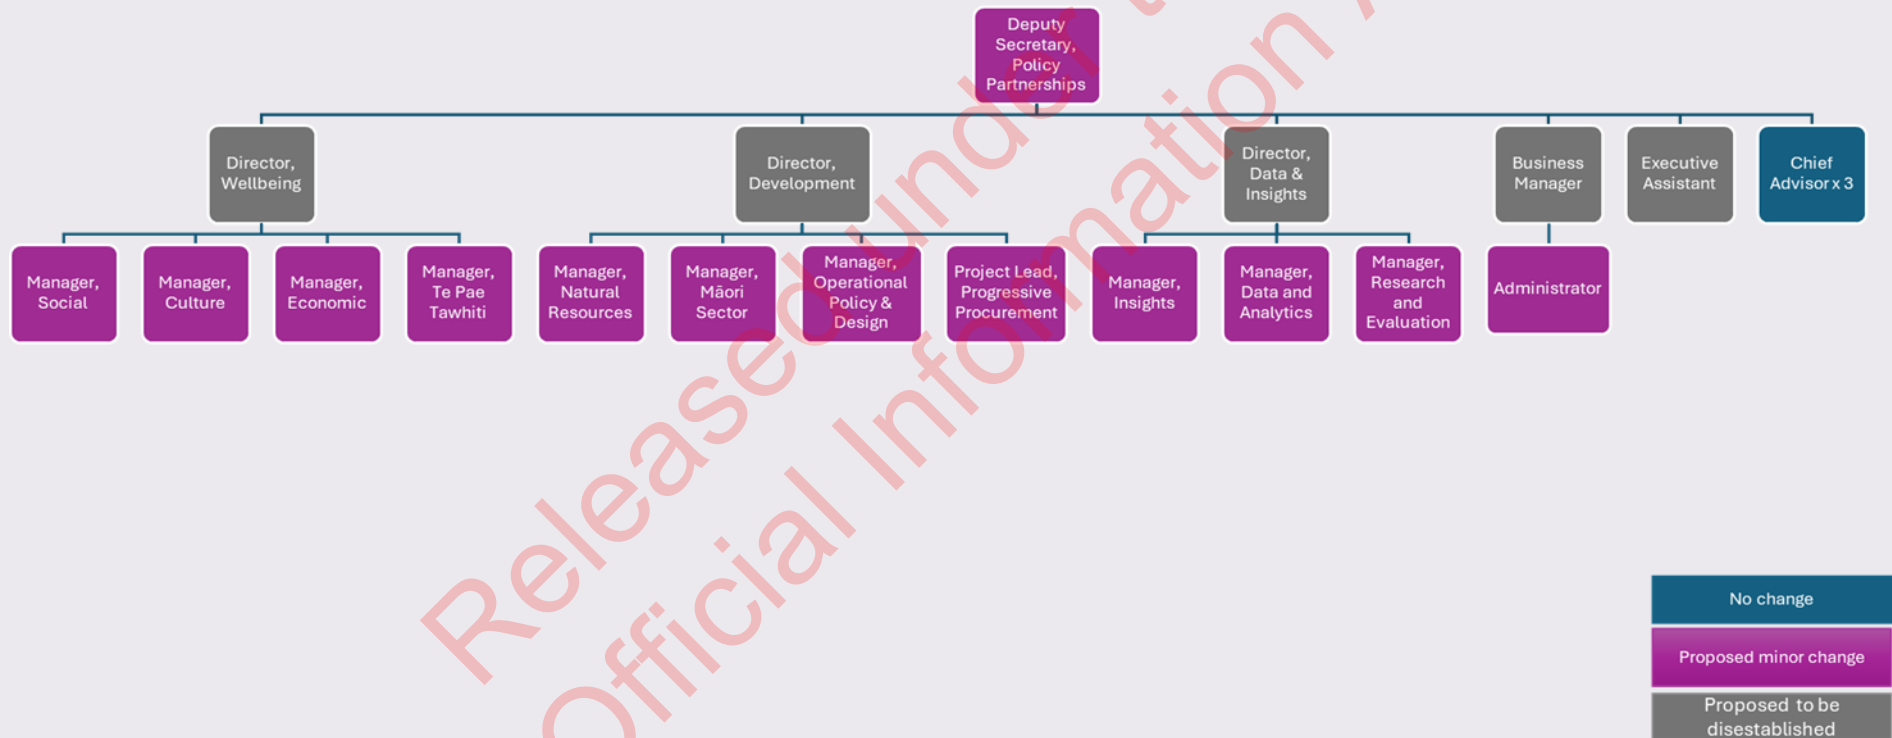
Deputy Secretary, Policy Partnerships

Director, Wellbeing

Director, Development

Director, Data & Insights

Business Manager

Executive Assistant

Chief Advisor x 3

Manager, Social

Manager, Culture

Manager, Economic

Manager, Te Pae Tawhiti

Manager, Natural Resources

Manager, Māori Sector

Manager, Operational Policy & Design

Project Lead, Progressive Procurement

Manager, Insights

Manager, Data and Analytics

Manager, Research and Evaluation

Administrator

No change

Proposed minor change

Proposed to be disestablished

Released under the Official Information Act